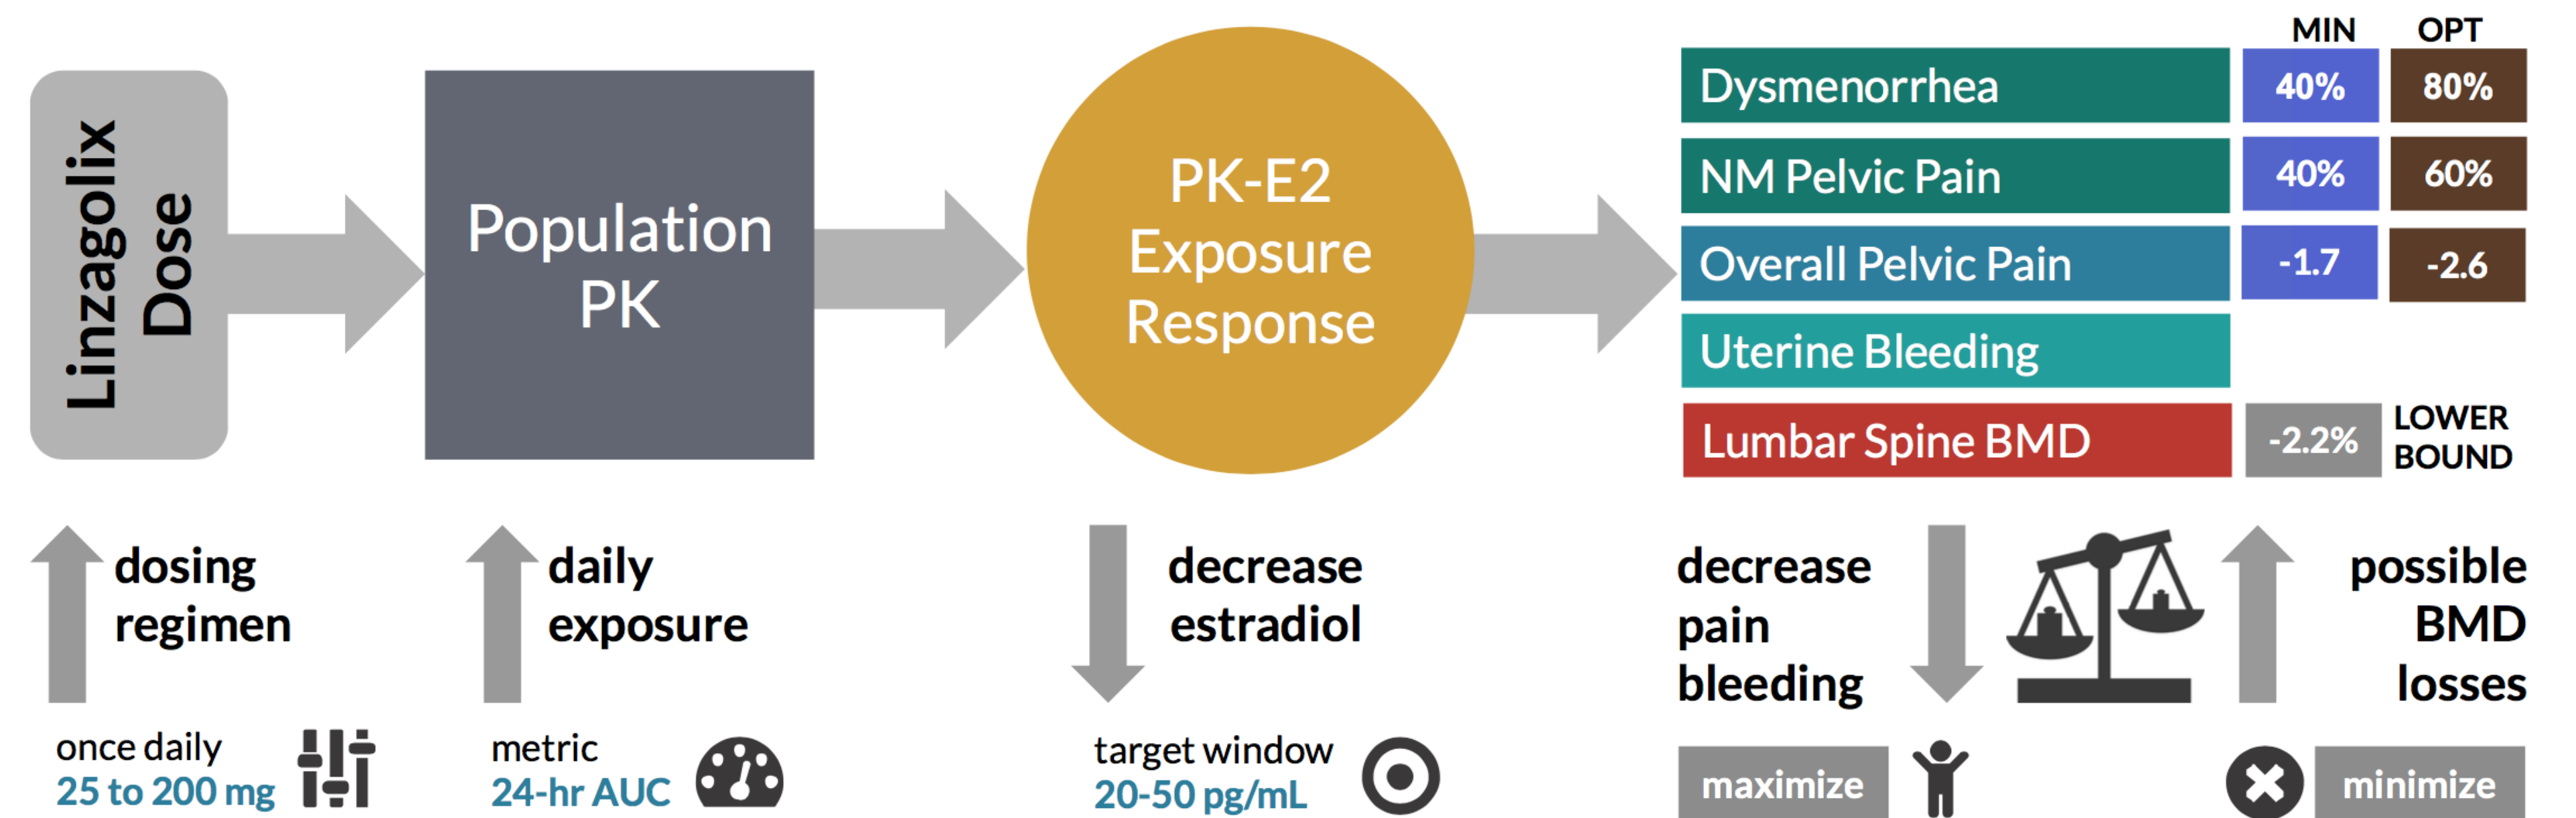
Linzagolix Dose

Population PK

PK-E2 Exposure Response

| | MIN | OPT |
|---|---|---|
| Dysmenorrhea | 40% | 80% |
| NM Pelvic Pain | 40% | 60% |
| Overall Pelvic Pain | -1.7 | -2.6 |
| Uterine Bleeding | | |
| Lumbar Spine BMD | -2.2% | LOWER BOUND |

dosing regimen

once daily
25 to 200 mg

daily exposure

metric
24-hr AUC

decrease estradiol

target window
20-50 pg/mL

decrease pain bleeding

maximize

possible BMD losses

minimize